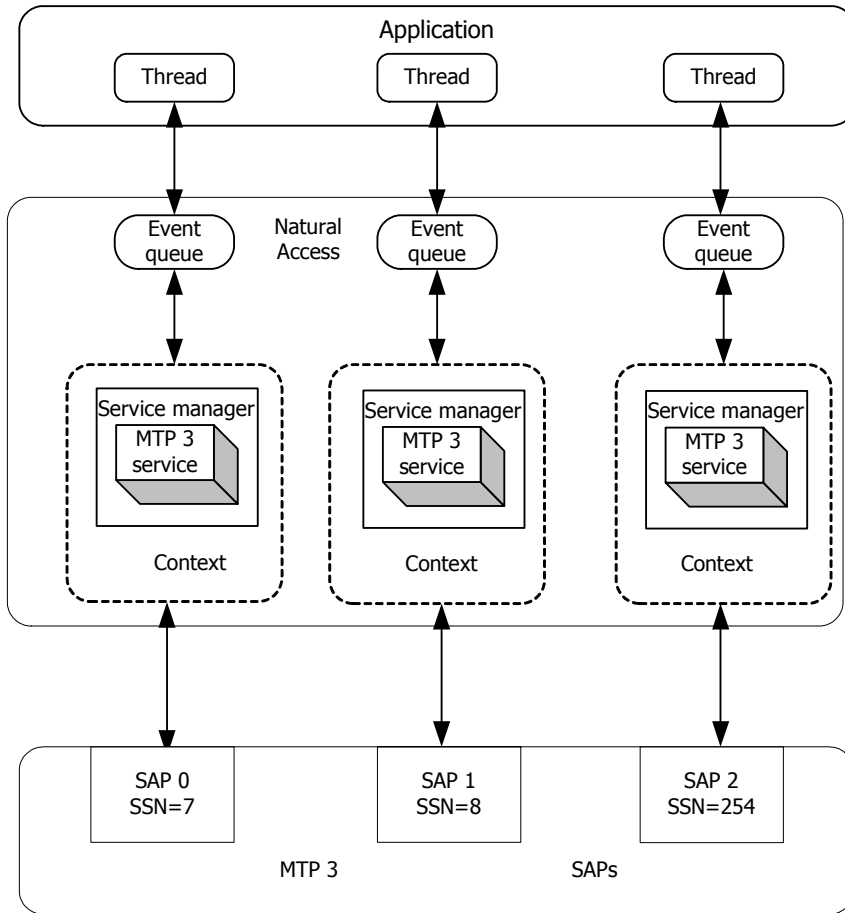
Application

Thread

Thread

Thread

Natural Access

Event queue

Event queue

Event queue

Service manager

MTP 3 service

Context

Service manager

MTP 3 service

Context

Service manager

MTP 3 service

Context

SAP 0
SSN=7

SAP 1
SSN=8

SAP 2
SSN=254

MTP 3

SAPs